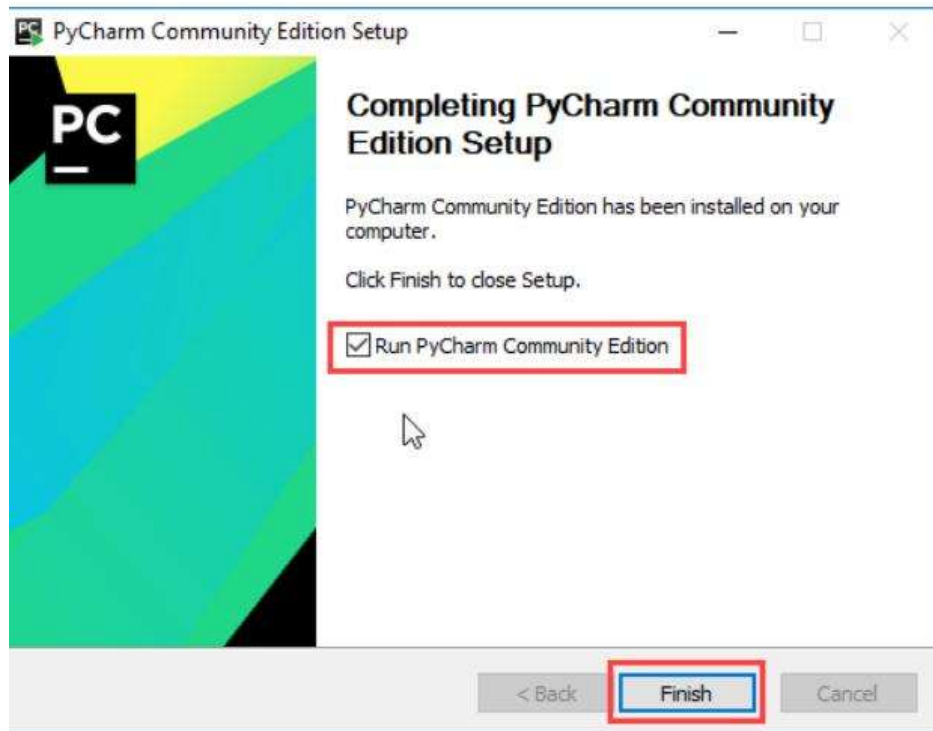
PyCharm Community Edition Setup

PC

Completing PyCharm Community Edition Setup

PyCharm Community Edition has been installed on your computer.

Click Finish to close Setup.

Run PyCharm Community Edition

< Back

Finish

Cancel